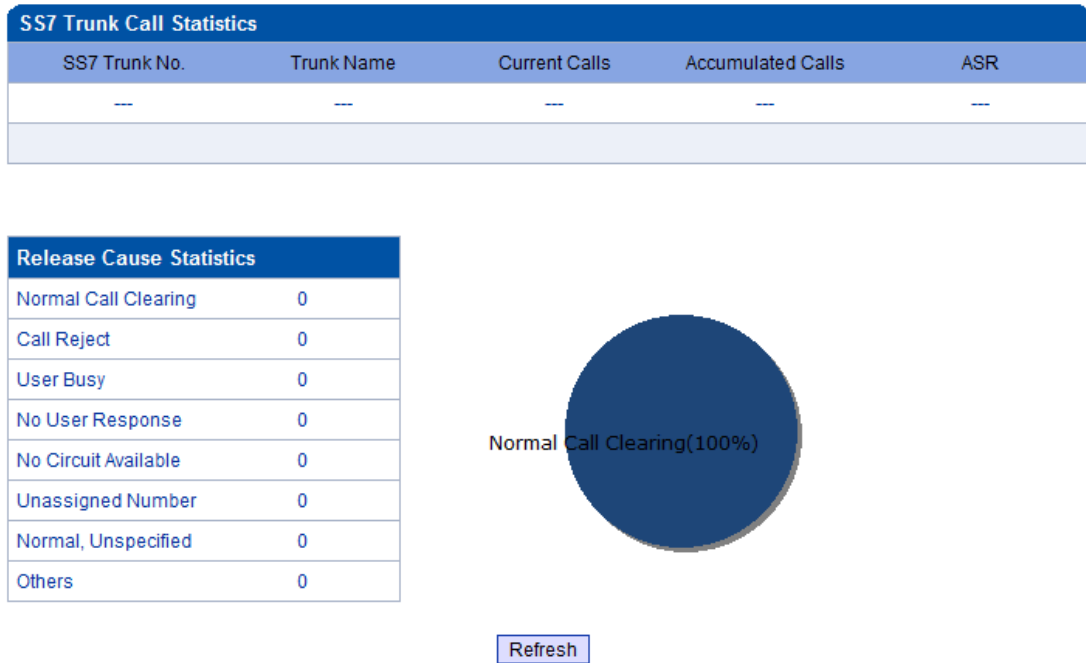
SS7 Trunk Call Statistics

| SS7 Trunk No. | Trunk Name | Current Calls | Accumulated Calls | ASR |
|---|---|---|---|---|
| --- | --- | --- | --- | --- |

| Release Cause Statistics | |
|---|---|
| Normal Call Clearing | 0 |
| Call Reject | 0 |
| User Busy | 0 |
| No User Response | 0 |
| No Circuit Available | 0 |
| Unassigned Number | 0 |
| Normal, Unspecified | 0 |
| Others | 0 |

Normal Call Clearing(100%)

Refresh